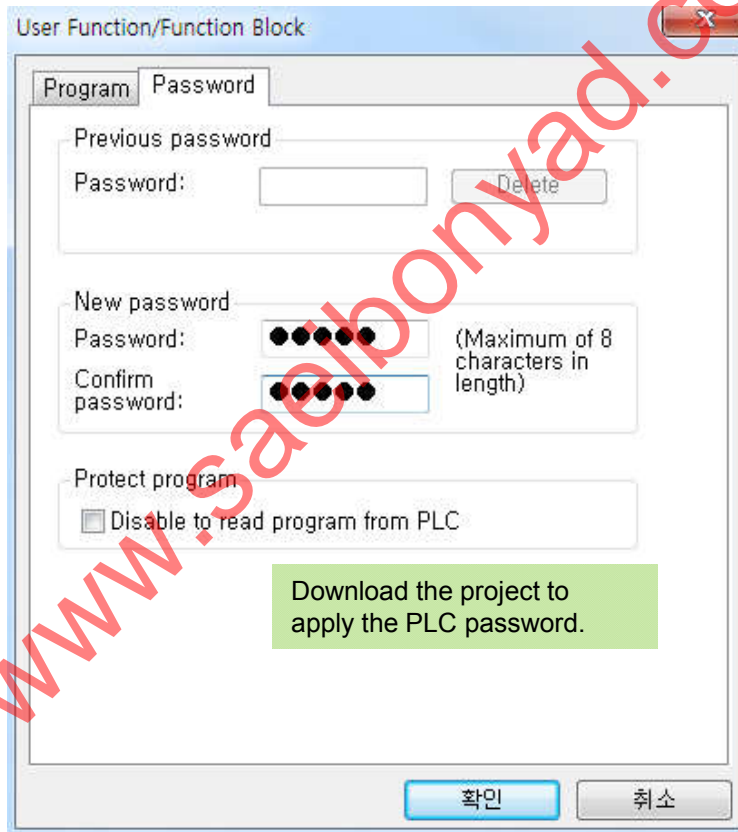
User Function/Function Block

Program Password

Previous password
Password: Delete

New password
Password: ●●●●● (Maximum of 8 characters in length)
Confirm password: ●●●●●

Protect program
Disable to read program from PLC

Download the project to apply the PLC password.

확인 취소

www.saebonyad.co